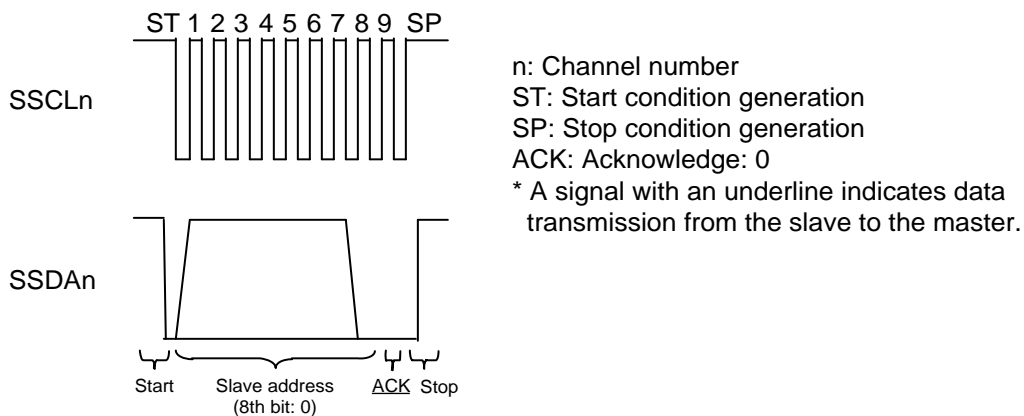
ST 1 2 3 4 5 6 7 8 9 SP

SSCLn

SSDAn

Start Slave address (8th bit: 0) ACK Stop

n: Channel number
ST: Start condition generation
SP: Stop condition generation
ACK: Acknowledge: 0
* A signal with an underline indicates data transmission from the slave to the master.